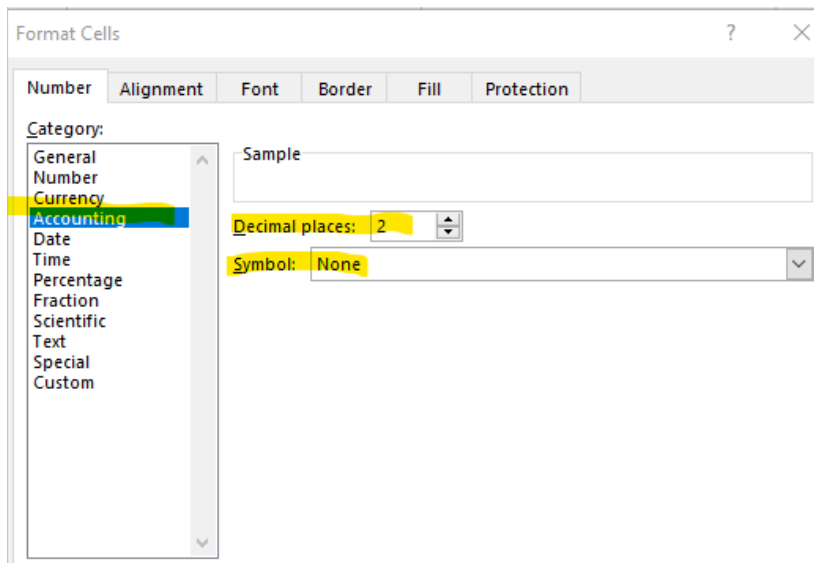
Format Cells

?

Number

Alignment

Font

Border

Fill

Protection

Category:

General
Number
Currency
Accounting
Date
Time
Percentage
Fraction
Scientific
Text
Special
Custom

Sample

Decimal places: 2

Symbol: None